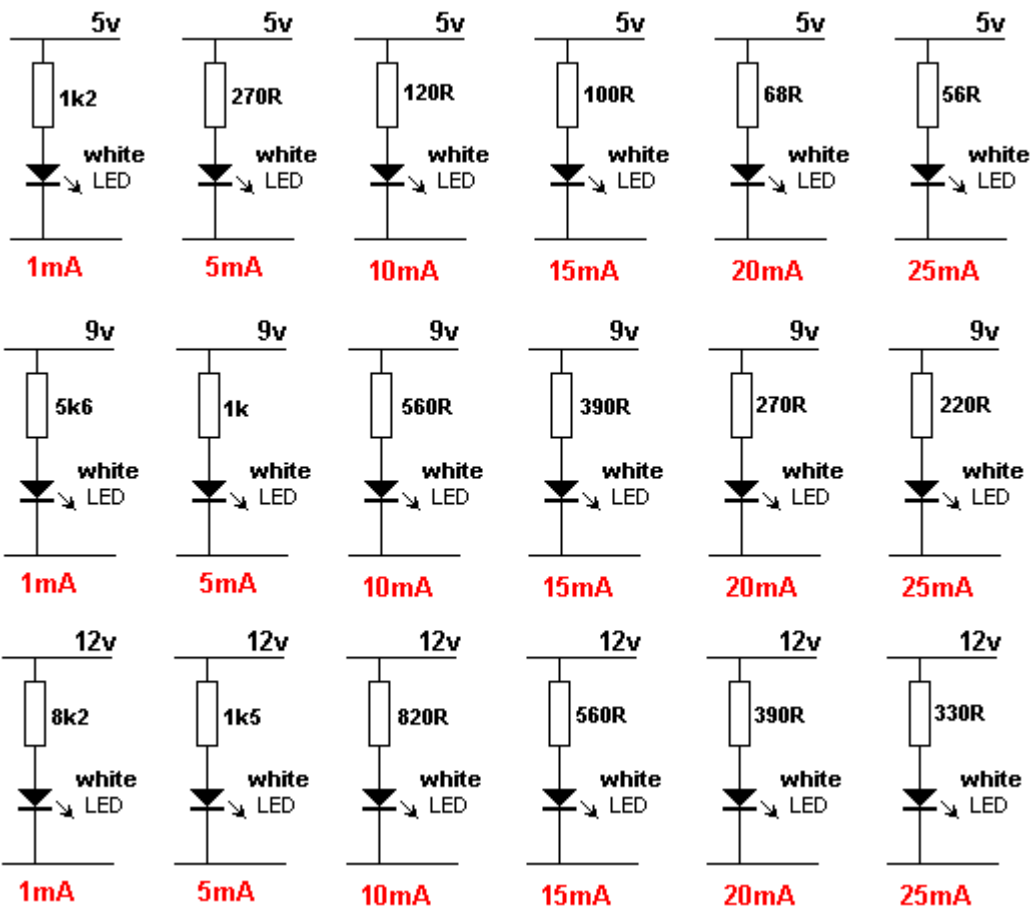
5v 1k2 white LED 1mA

5v 270R white LED 5mA

5v 120R white LED 10mA

5v 100R white LED 15mA

5v 68R white LED 20mA

5v 56R white LED 25mA

9v 5k6 white LED 1mA

9v 1k white LED 5mA

9v 560R white LED 10mA

9v 390R white LED 15mA

9v 270R white LED 20mA

9v 220R white LED 25mA

12v 8k2 white LED 1mA

12v 1k5 white LED 5mA

12v 820R white LED 10mA

12v 560R white LED 15mA

12v 390R white LED 20mA

12v 330R white LED 25mA